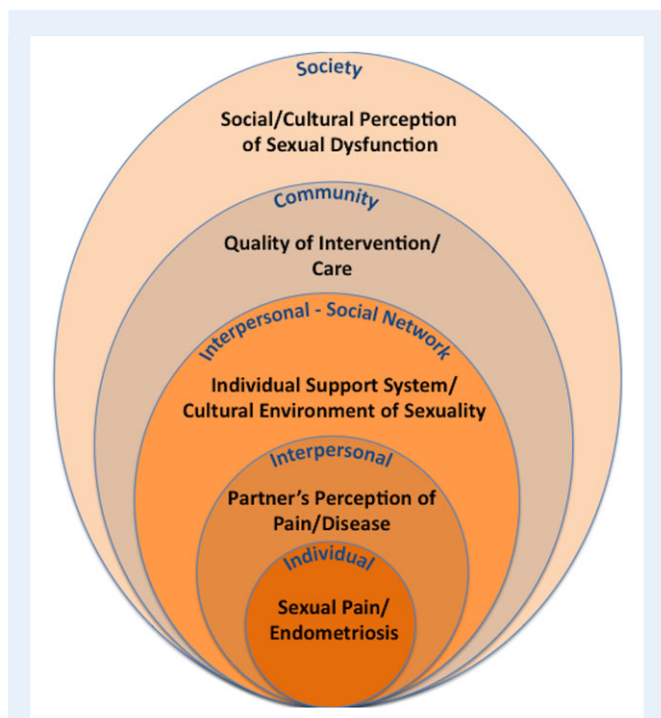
Society

Social/Cultural Perception of Sexual Dysfunction

Community

Quality of Intervention/ Care

Interpersonal - Social Network

Individual Support System/ Cultural Environment of Sexuality

Interpersonal

Partner's Perception of Pain/Disease

Individual

Sexual Pain/ Endometriosis